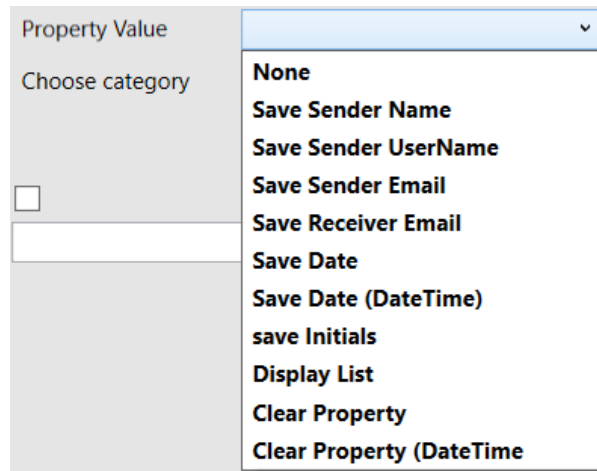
Property Value

Choose category

None
Save Sender Name
Save Sender UserName
Save Sender Email
Save Receiver Email
Save Date
Save Date (DateTime)
save Initials
Display List
Clear Property
Clear Property (DateTime